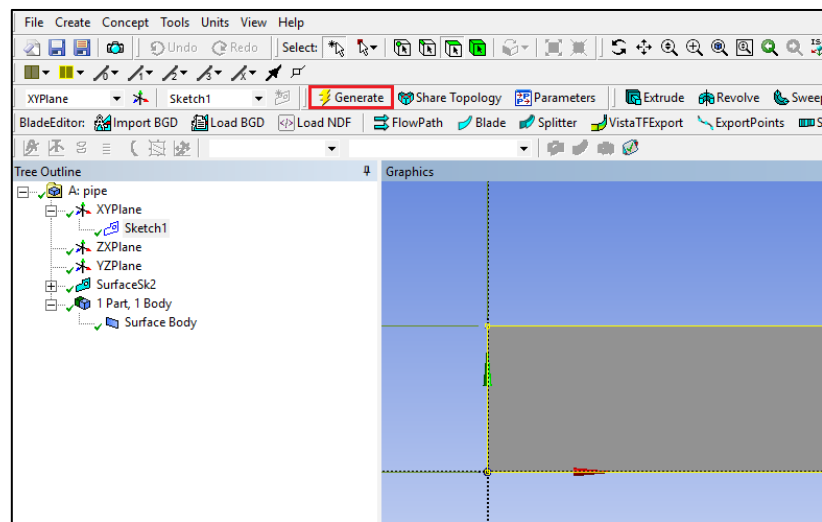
File Create Concept Tools Units View Help

Undo Redo Select:

XYPlane Sketch1 Generate Share Topology Parameters Extrude Revolve Sweep

BladeEditor: Import BGD Load BGD Load NDF FlowPath Blade Splitter VistaTFExport ExportPoints

Tree Outline

A: pipe
XYPlane
Sketch1
ZXPlane
YZPlane
SurfaceSk2
1 Part, 1 Body
Surface Body

Graphics